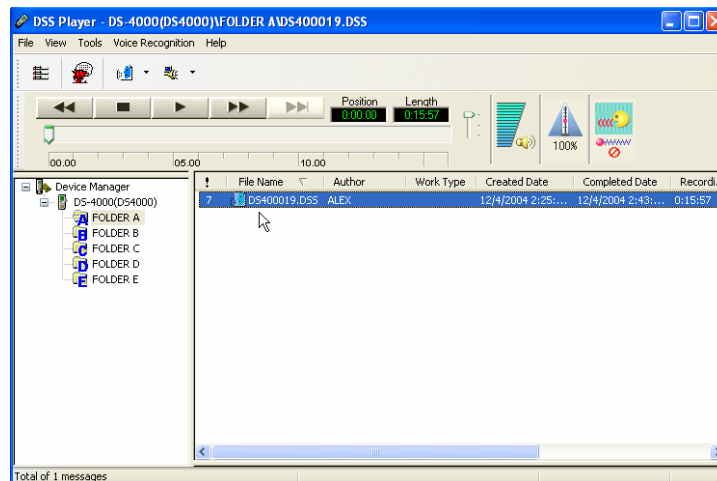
DSS Player - DS-4000(DS4000)\FOLDER A\DS400019.DSS

File View Tools Voice Recognition Help

Position 0:00:00
Length 0:15:57

00.00 05.00 10.00

100%

Device Manager
DS-4000(DS4000)
A FOLDER A
B FOLDER B
C FOLDER C
D FOLDER D
E FOLDER E

| ! | File Name | Author | Work Type | Created Date | Completed Date | Recordi |
|---|---|---|---|---|---|---|
| 7 | DS400019.DSS | ALEX | | 12/4/2004 2:25:... | 12/4/2004 2:43:... | 0:15:57 |

Total of 1 messages